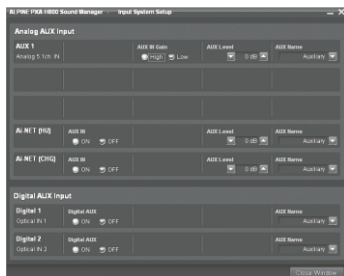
ALPINE PXA-H800 Sound Manager - Input System Setup

Analog AUX Input

AUX 1
Analog 5.1ch. IN
AUX IN Gain
High Low
AUX Level
0 dB
AUX Name
Auxiliary

Ai-NET (HU)
AUX IN
ON OFF
AUX Level
0 dB
AUX Name
Auxiliary

Ai-NET (CHG)
AUX IN
ON OFF
AUX Level
0 dB
AUX Name
Auxiliary

Digital AUX Input

Digital 1
Optical In 1
Digital AUX
ON OFF
AUX Name
Auxiliary

Digital 2
Optical In 2
Digital AUX
ON OFF
AUX Name
Auxiliary

Close Window